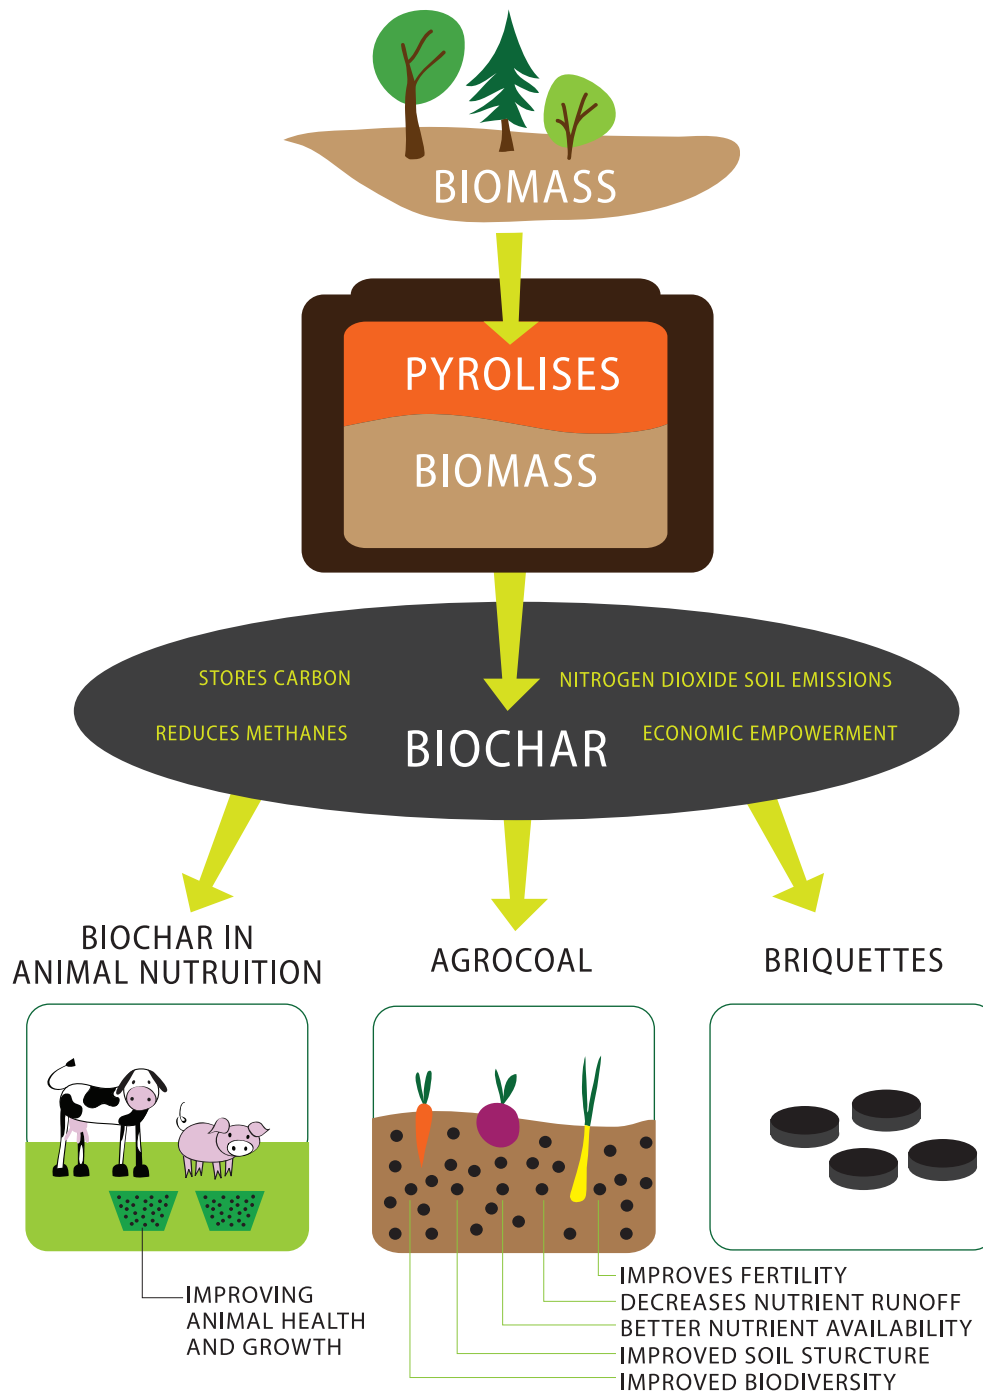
BIOMASS

PYROLISES

BIOMASS

STORES CARBON

NITROGEN DIOXIDE SOIL EMISSIONS

REDUCES METHANES

BIOCHAR

ECONOMIC EMPOWERMENT

BIOCHAR IN ANIMAL NUTRUITION

AGROCOAL

BRIQUETTES

IMPROVING ANIMAL HEALTH AND GROWTH

IMPROVES FERTILITY
DECREASES NUTRIENT RUNOFF
BETTER NUTRIENT AVAILABILITY
IMPROVED SOIL STURCTURE
IMPROVED BIODIVERSITY